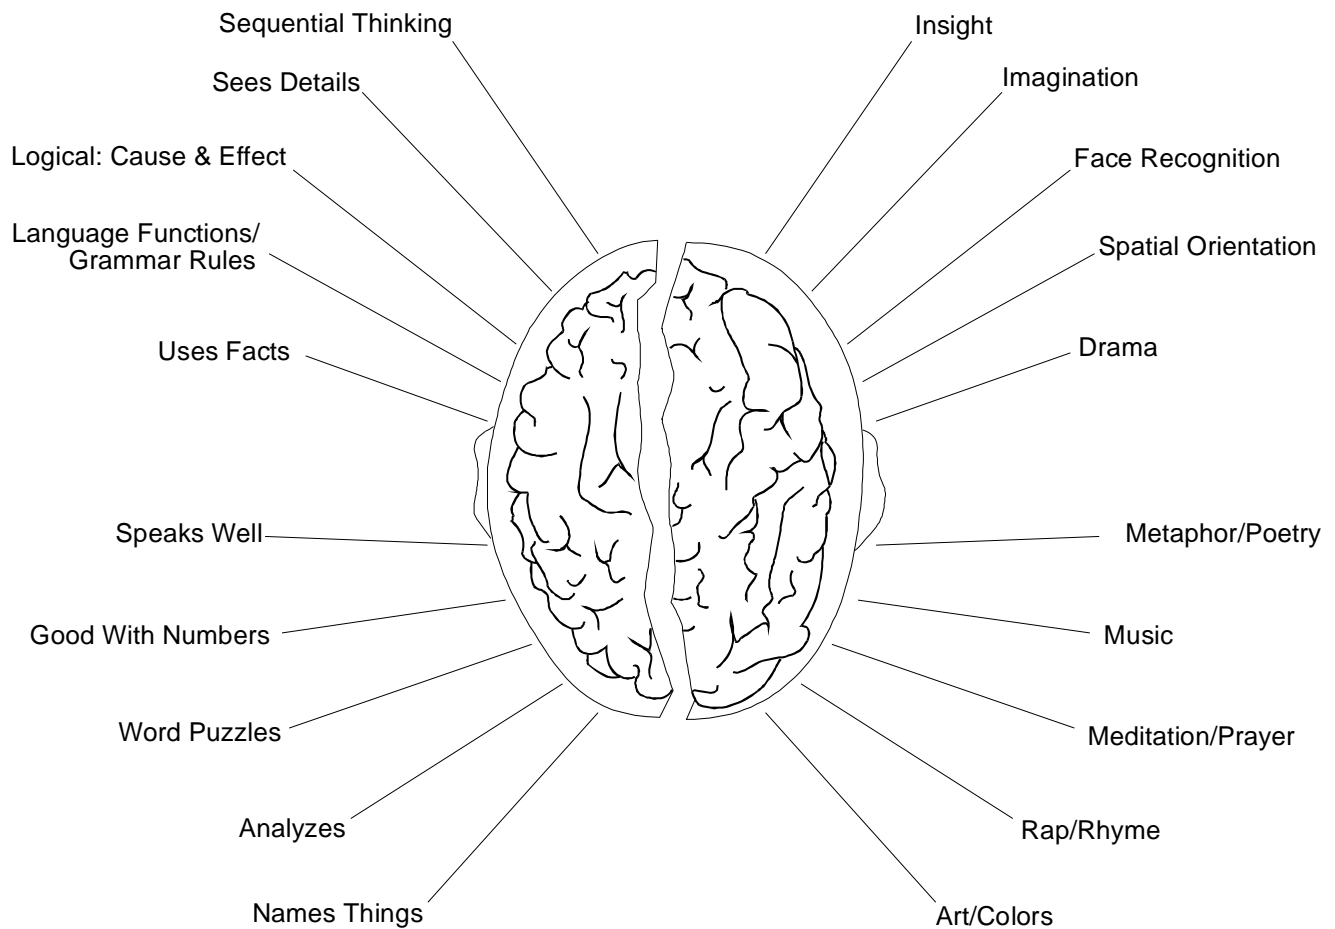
Sequential Thinking

Sees Details

Logical: Cause & Effect

Language Functions/
Grammar Rules

Uses Facts

Speaks Well

Good With Numbers

Word Puzzles

Analyzes

Names Things

Insight

Imagination

Face Recognition

Spatial Orientation

Drama

Metaphor/Poetry

Music

Meditation/Prayer

Rap/Rhyme

Art/Colors